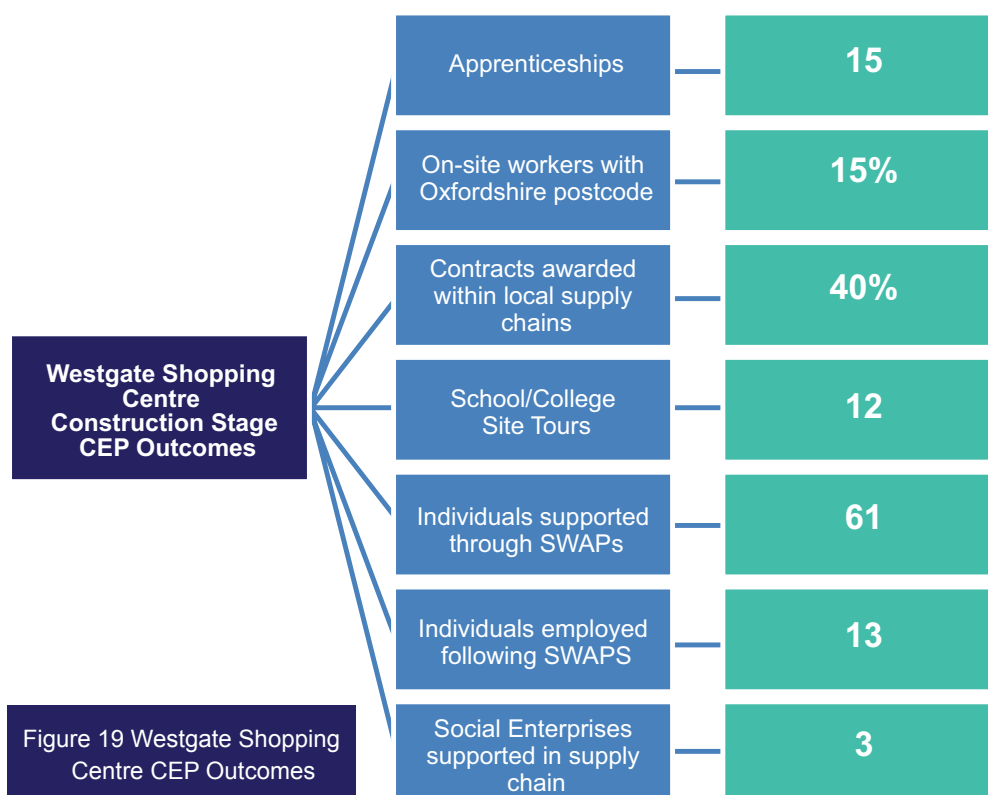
Westgate Shopping Centre Construction Stage CEP Outcomes

Apprenticeships
15

On-site workers with Oxfordshire postcode
15%

Contracts awarded within local supply chains
40%

School/College Site Tours
12

Individuals supported through SWAPs
61

Individuals employed following SWAPS
13

Social Enterprises supported in supply chain
3

Figure 19 Westgate Shopping Centre CEP Outcomes